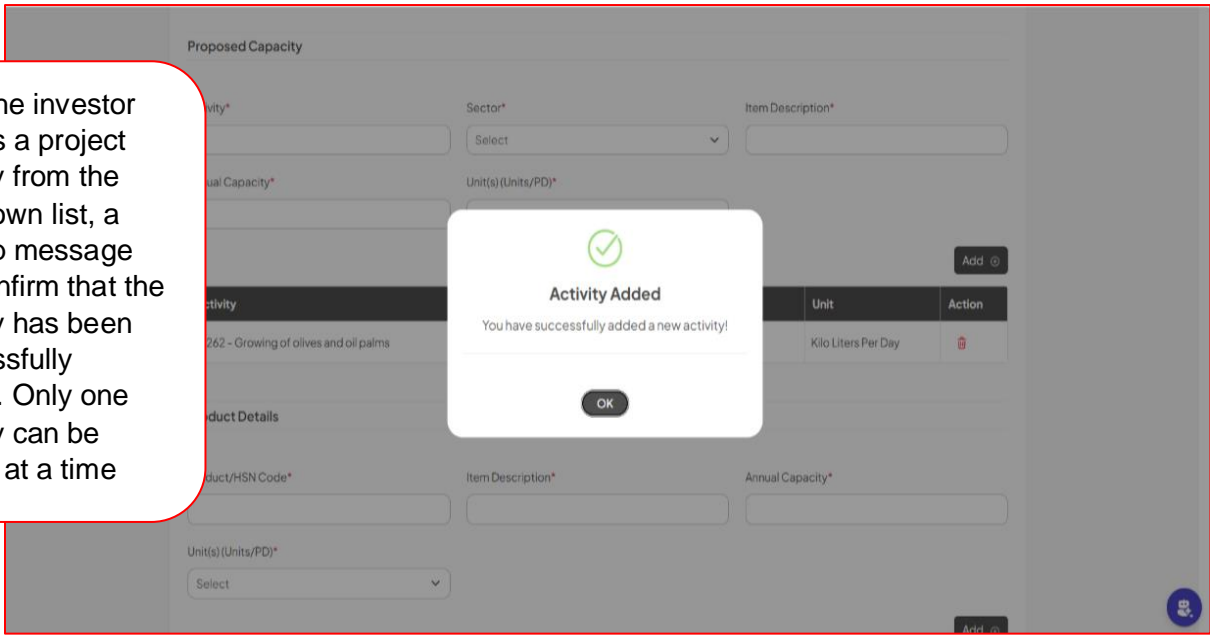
Proposed Capacity

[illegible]he investor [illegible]s a project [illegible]y from the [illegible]own list, a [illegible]p message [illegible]nfirm that the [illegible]y has been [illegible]ssfully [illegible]. Only one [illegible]y can be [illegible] at a time

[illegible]ivity*

Sector*

Select

Item Description*

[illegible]ual Capacity*

Unit(s) (Units/PD)*

Add

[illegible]ctivity

Unit

Action

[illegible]262 - Growing of olives and oil palms

Kilo Liters Per Day

Activity Added

You have successfully added a new activity!

OK

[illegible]duct Details

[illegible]duct/HSN Code*

Item Description*

Annual Capacity*

Unit(s) (Units/PD)*

Select

Add